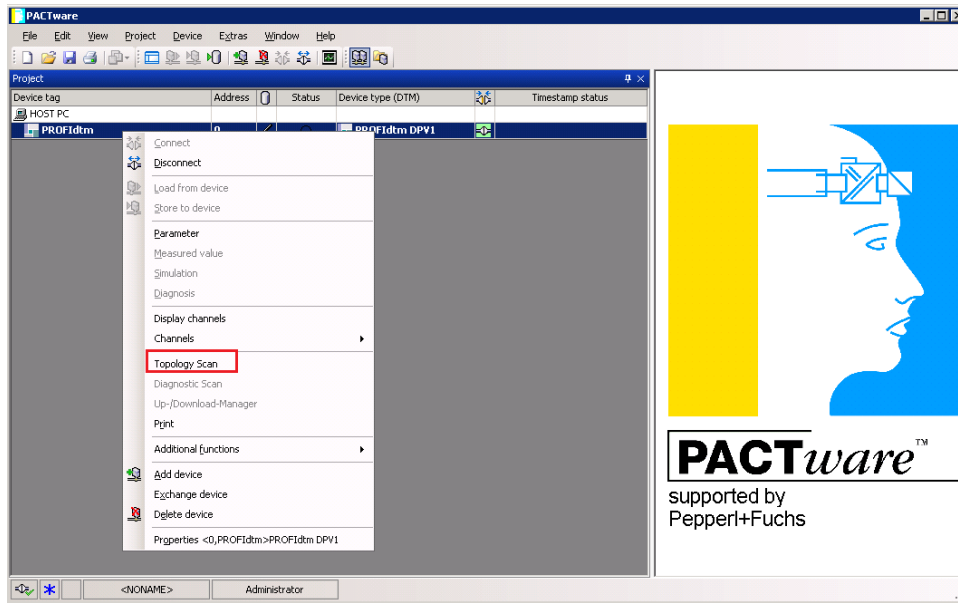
PACTware

File Edit View Project Device Extras Window Help

Project

| Device tag | Address | | Status | Device type (DTM) | | Timestamp status |
|---|---|---|---|---|---|---|
| HOST PC | | | | | | |
| PROFIdtm | 0 | | | PROFIdtm DPV1 | | |

Connect
Disconnect
Load from device
Store to device
Parameter
Measured value
Simulation
Diagnosis
Display channels
Channels
Topology Scan
Diagnostic Scan
Up-/Download-Manager
Print
Additional functions
Add device
Exchange device
Delete device
Properties <0,PROFIdtm>PROFIdtm DPV1

PACTware™
supported by
Pepperl+Fuchs

<NONAME> Administrator